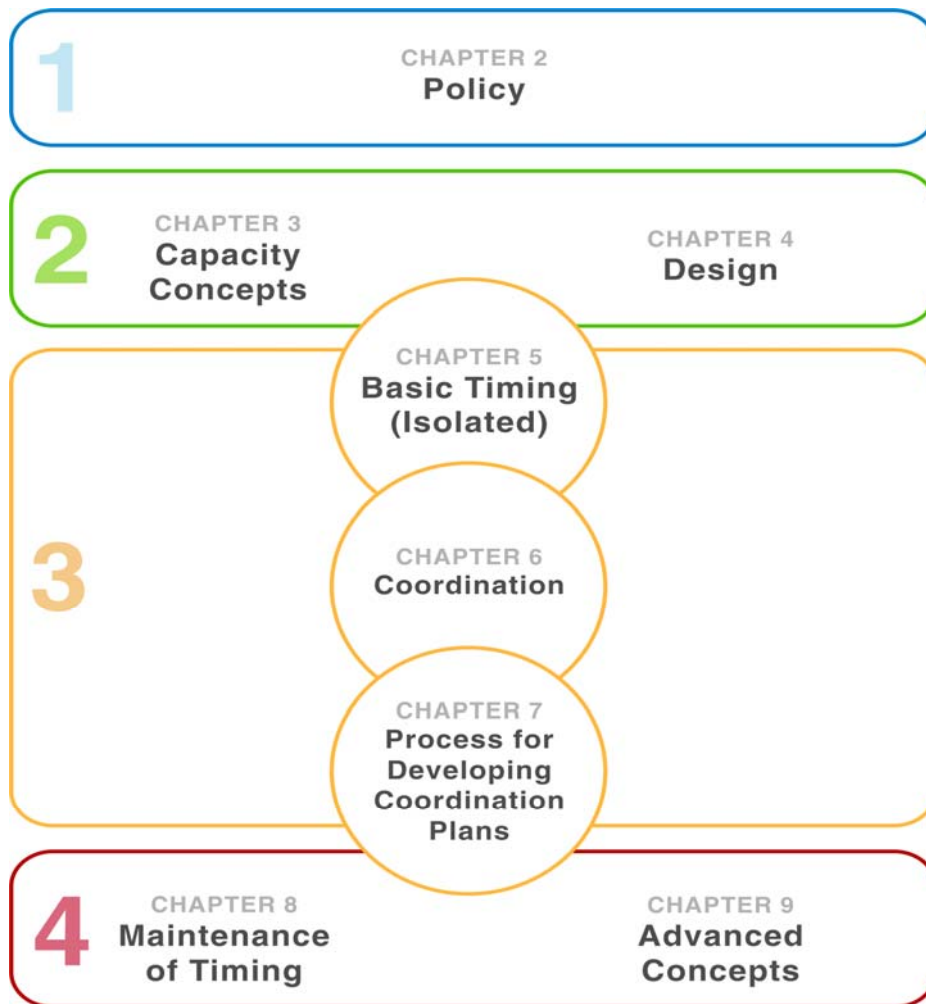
1

CHAPTER 2
Policy

2

CHAPTER 3
Capacity Concepts

CHAPTER 4
Design

CHAPTER 5
Basic Timing (Isolated)

3

CHAPTER 6
Coordination

CHAPTER 7
Process for Developing Coordination Plans

4

CHAPTER 8
Maintenance of Timing

CHAPTER 9
Advanced Concepts